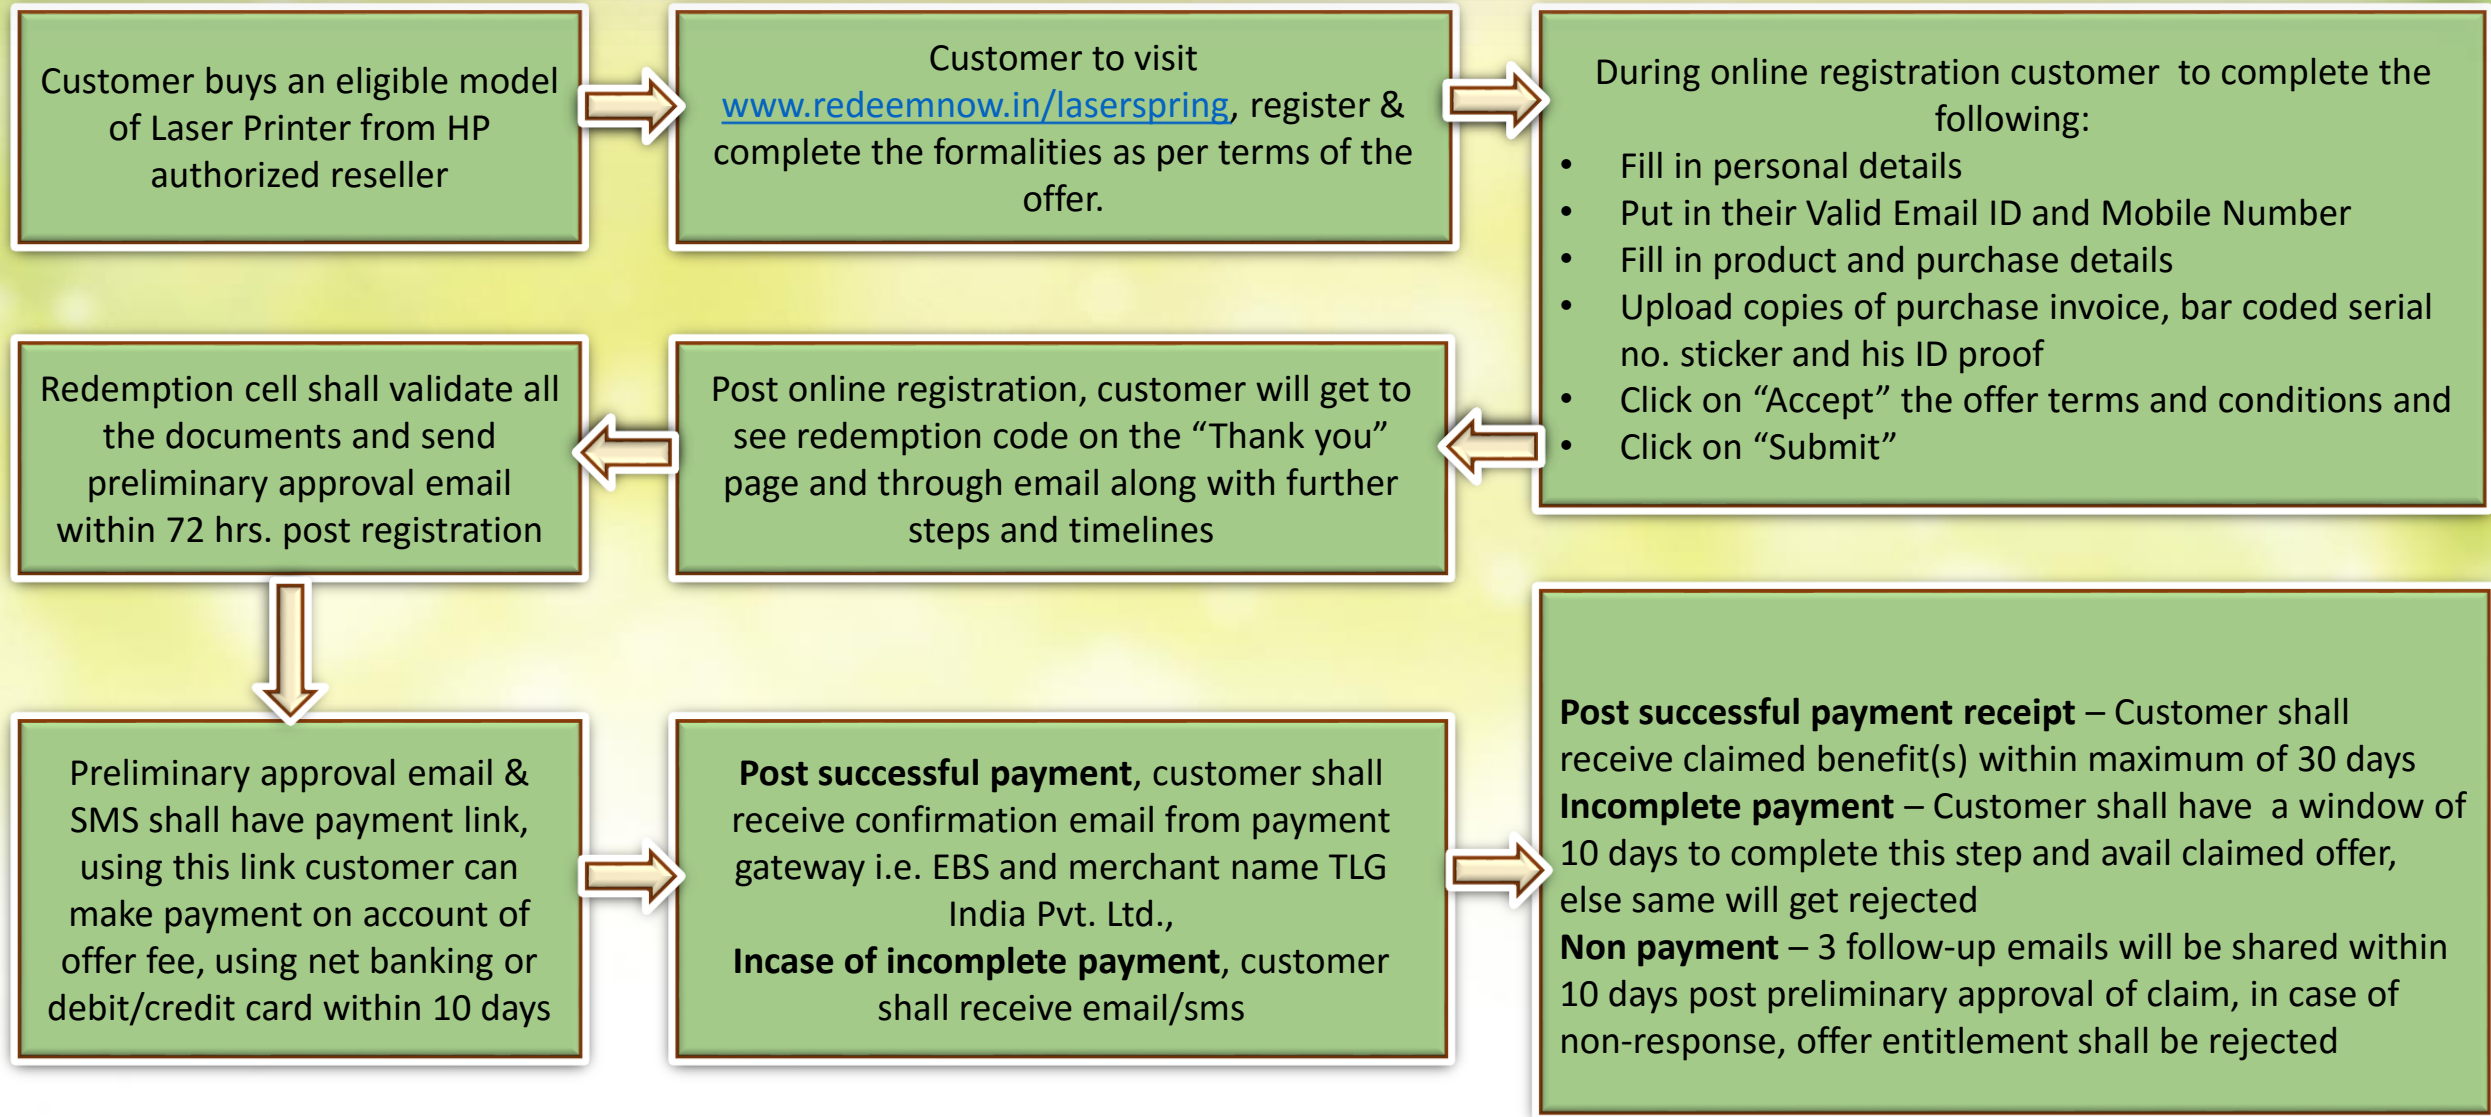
Customer buys an eligible model of Laser Printer from HP authorized reseller

Customer to visit www.redeemnow.in/laserspring, register & complete the formalities as per terms of the offer.

During online registration customer to complete the following:
• Fill in personal details
• Put in their Valid Email ID and Mobile Number
• Fill in product and purchase details
• Upload copies of purchase invoice, bar coded serial no. sticker and his ID proof
• Click on "Accept" the offer terms and conditions and
• Click on "Submit"

Post online registration, customer will get to see redemption code on the "Thank you" page and through email along with further steps and timelines

Redemption cell shall validate all the documents and send preliminary approval email within 72 hrs. post registration

Preliminary approval email & SMS shall have payment link, using this link customer can make payment on account of offer fee, using net banking or debit/credit card within 10 days

**Post successful payment**, customer shall receive confirmation email from payment gateway i.e. EBS and merchant name TLG India Pvt. Ltd.,
**Incase of incomplete payment**, customer shall receive email/sms

**Post successful payment receipt** – Customer shall receive claimed benefit(s) within maximum of 30 days
**Incomplete payment** – Customer shall have a window of 10 days to complete this step and avail claimed offer, else same will get rejected
**Non payment** – 3 follow-up emails will be shared within 10 days post preliminary approval of claim, in case of non-response, offer entitlement shall be rejected